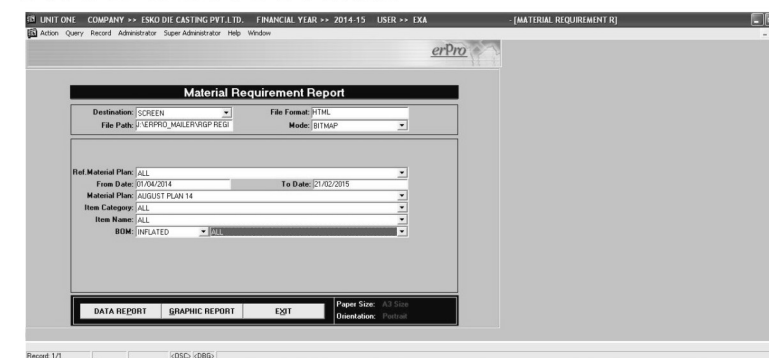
UNIT ONE COMPANY >> ESKO DIE CASTING PVT.LTD. FINANCIAL YEAR >> 2014-15 USER >> EXA - [MATERIAL REQUIREMENT R]

Action Query Record Administrator Super Administrator Help Window

erPro

Material Requirement Report

Destination: SCREEN
File Format: HTML
File Path: J:\ERPRO_MAILER\RGP REGI
Mode: BITMAP

Ref.Material Plan: ALL
From Date: 01/04/2014
To Date: 21/02/2015
Material Plan: AUGUST PLAN 14
Item Category: ALL
Item Name: ALL
BOM: INFLATED ALL

DATA REPORT
GRAPHIC REPORT
EXIT
Paper Size: A3 Size
Orientation: Portrait

Record: 1/1 <OSC> <DBG>